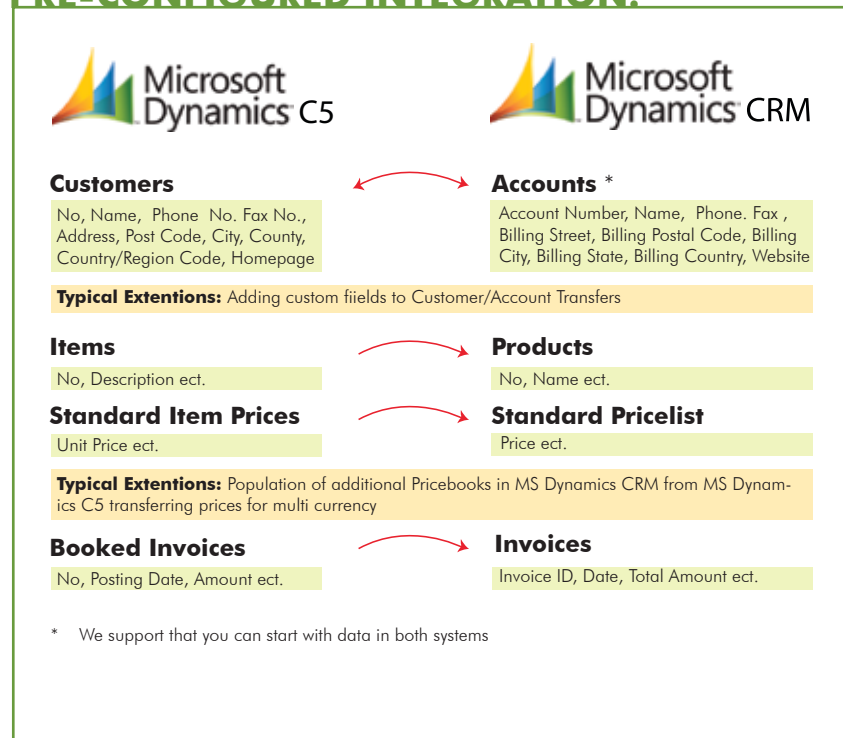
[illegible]

Microsoft Dynamics C5

Microsoft Dynamics CRM

Customers
No, Name, Phone No. Fax No., Address, Post Code, City, County, Country/Region Code, Homepage

Accounts *
Account Number, Name, Phone. Fax , Billing Street, Billing Postal Code, Billing City, Billing State, Billing Country, Website

**Typical Extentions:** Adding custom fiields to Customer/Account Transfers

Items
No, Description ect.

Products
No, Name ect.

Standard Item Prices
Unit Price ect.

Standard Pricelist
Price ect.

**Typical Extentions:** Population of additional Pricebooks in MS Dynamics CRM from MS Dynamics C5 transferring prices for multi currency

Booked Invoices
No, Posting Date, Amount ect.

Invoices
Invoice ID, Date, Total Amount ect.

* We support that you can start with data in both systems